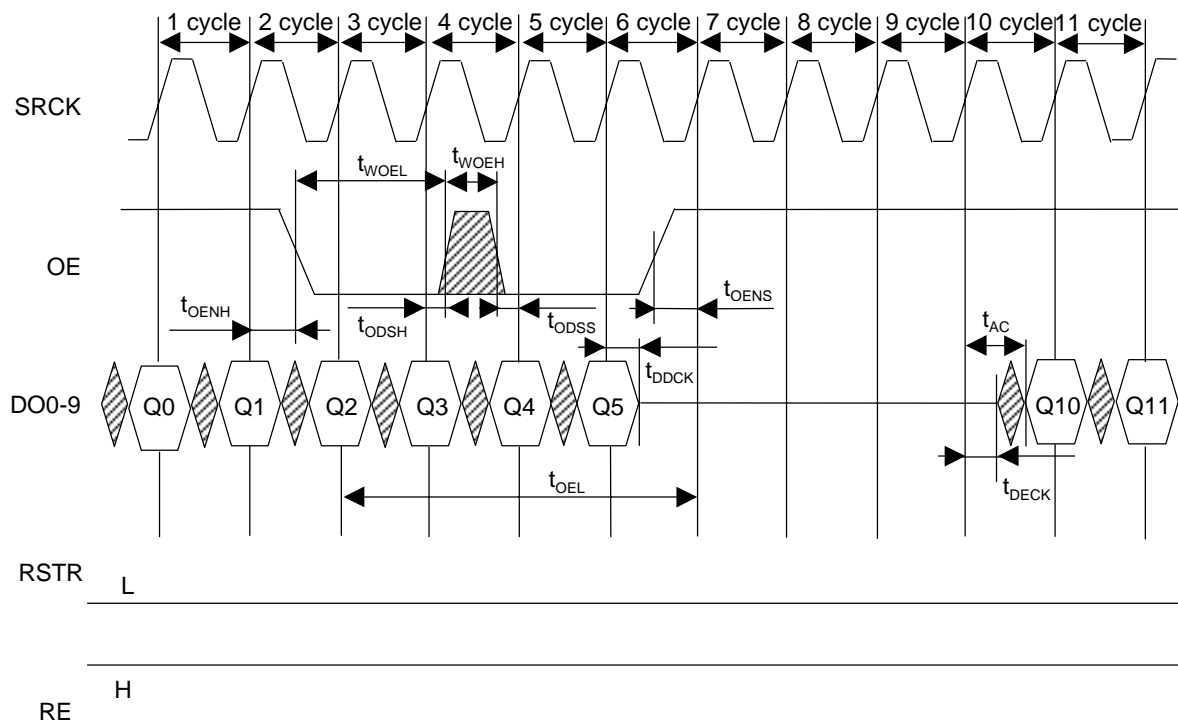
1 cycle 2 cycle 3 cycle 4 cycle 5 cycle 6 cycle 7 cycle 8 cycle 9 cycle 10 cycle 11 cycle

SRCK

$t_{WOEL}$ $t_{WOEH}$

OE

$t_{OENH}$ $t_{ODSH}$ $t_{ODSS}$ $t_{OENS}$

$t_{AC}$

$t_{DDCK}$

DO0-9 Q0 Q1 Q2 Q3 Q4 Q5 Q10 Q11

$t_{OEL}$ $t_{DECK}$

RSTR L

H

RE